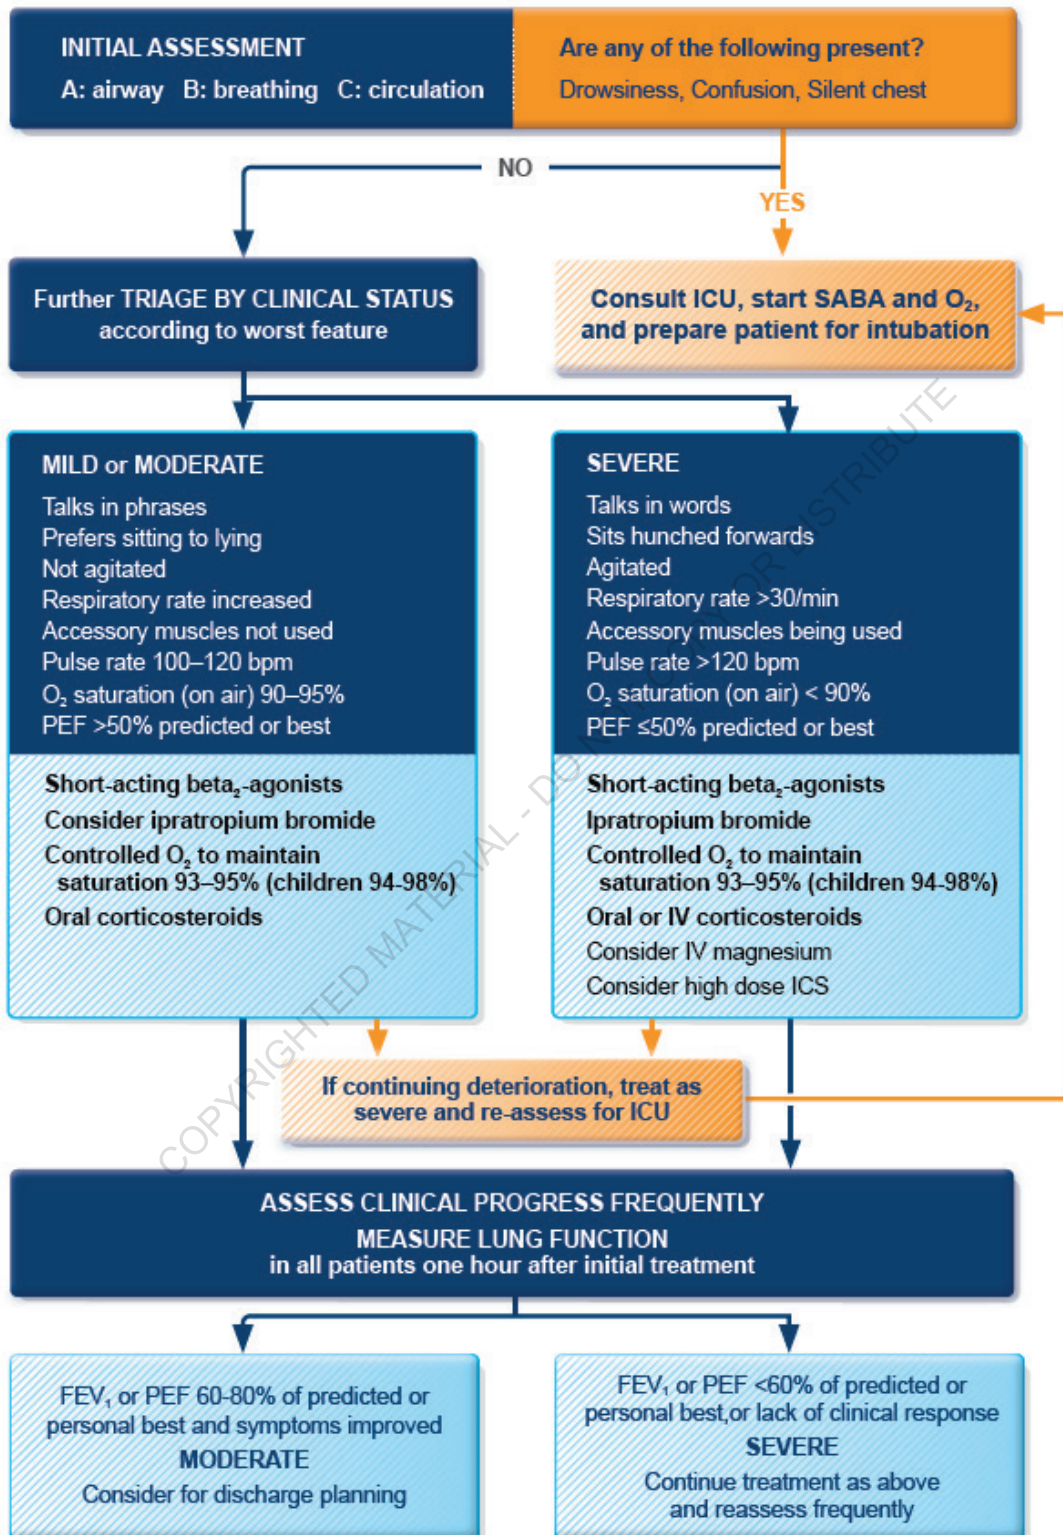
INITIAL ASSESSMENT
A: airway B: breathing C: circulation

Are any of the following present?
Drowsiness, Confusion, Silent chest

NO

YES

Further TRIAGE BY CLINICAL STATUS according to worst feature

Consult ICU, start SABA and $O_2$, and prepare patient for intubation

MILD or MODERATE
Talks in phrases
Prefers sitting to lying
Not agitated
Respiratory rate increased
Accessory muscles not used
Pulse rate 100–120 bpm
$O_2$ saturation (on air) 90–95%
PEF >50% predicted or best

Short-acting beta$_2$-agonists
Consider ipratropium bromide
Controlled $O_2$ to maintain saturation 93–95% (children 94-98%)
Oral corticosteroids

SEVERE
Talks in words
Sits hunched forwards
Agitated
Respiratory rate >30/min
Accessory muscles being used
Pulse rate >120 bpm
$O_2$ saturation (on air) < 90%
PEF ≤50% predicted or best

Short-acting beta$_2$-agonists
Ipratropium bromide
Controlled $O_2$ to maintain saturation 93–95% (children 94-98%)
Oral or IV corticosteroids
Consider IV magnesium
Consider high dose ICS

If continuing deterioration, treat as severe and re-assess for ICU

ASSESS CLINICAL PROGRESS FREQUENTLY
MEASURE LUNG FUNCTION
in all patients one hour after initial treatment

FEV$_1$ or PEF 60-80% of predicted or personal best and symptoms improved
MODERATE
Consider for discharge planning

FEV$_1$ or PEF <60% of predicted or personal best,or lack of clinical response
SEVERE
Continue treatment as above and reassess frequently

COPYRIGHTED MATERIAL - DO NOT ALTER OR DISTRIBUTE